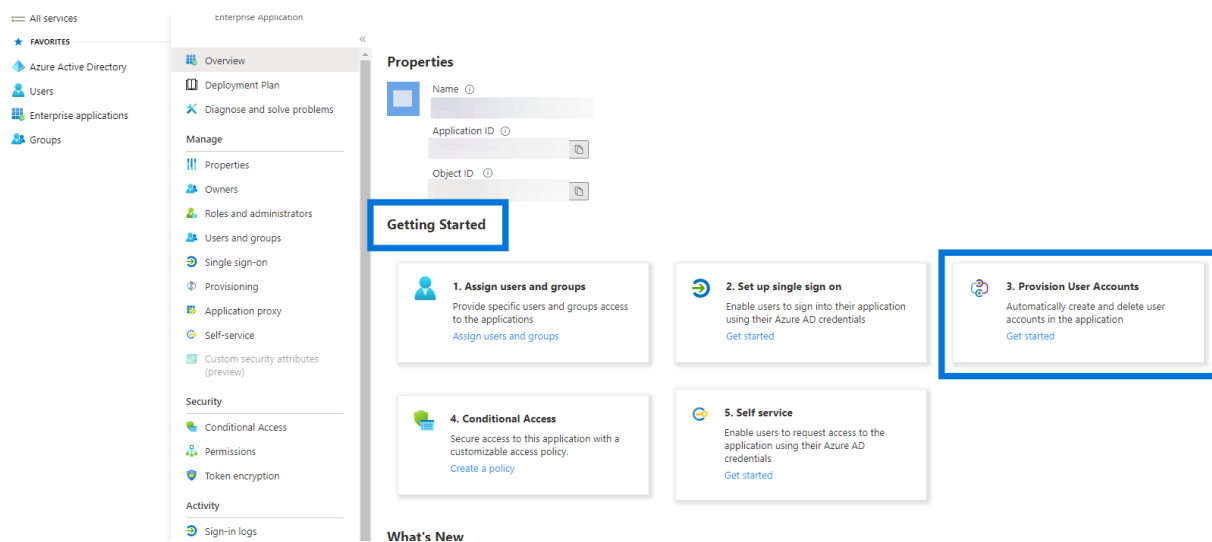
All services
FAVORITES
Azure Active Directory
Users
Enterprise applications
Groups

Enterprise Application
«
Overview
Deployment Plan
Diagnose and solve problems
Manage
Properties
Owners
Roles and administrators
Users and groups
Single sign-on
Provisioning
Application proxy
Self-service
Custom security attributes (preview)
Security
Conditional Access
Permissions
Token encryption
Activity
Sign-in logs

Properties
Name ⓘ
Application ID ⓘ
Object ID ⓘ

Getting Started

1. Assign users and groups
Provide specific users and groups access to the applications
Assign users and groups

2. Set up single sign on
Enable users to sign into their application using their Azure AD credentials
Get started

3. Provision User Accounts
Automatically create and delete user accounts in the application
Get started

4. Conditional Access
Secure access to this application with a customizable access policy.
Create a policy

5. Self service
Enable users to request access to the application using their Azure AD credentials
Get started

What's New